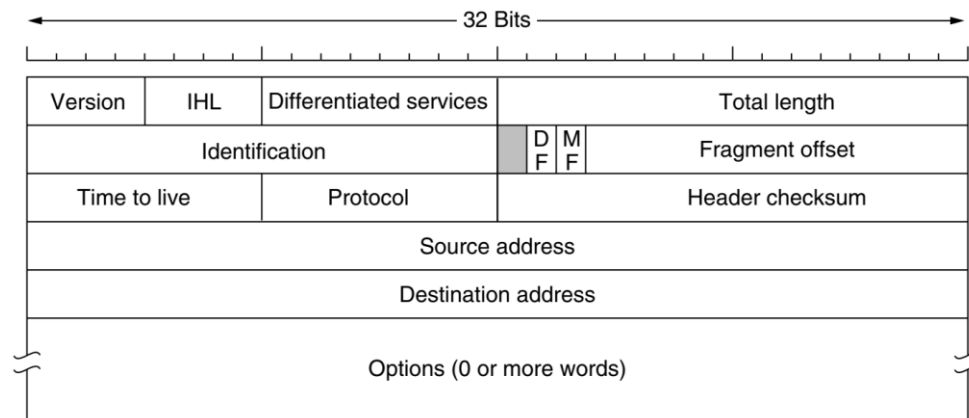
32 Bits

| Version | IHL | Differentiated services | | | Total length |
|---|---|---|---|---|---|
| Identification | | | | D F | M F | Fragment offset |
| Time to live | | Protocol | Header checksum | | |
| Source address | | | | | |
| Destination address | | | | | |
| Options (0 or more words) | | | | | |